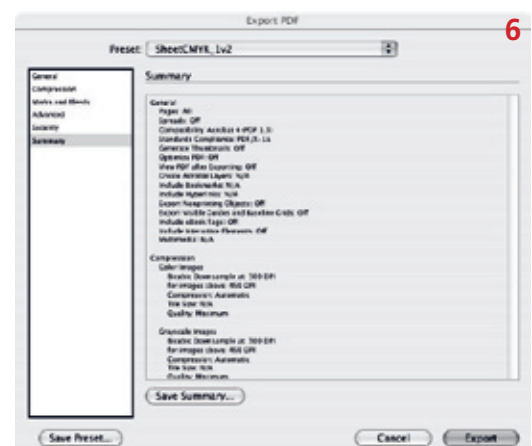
Export PDF

6

Preset: SheetCMYK_1v2

General
Compression
Marks and Bleeds
Advanced
Security
Summary

Summary

General
Pages: All
Spreads: Off
Compatibility: Acrobat 4 (PDF 1.3)
Standards Compliance: PDF/X-1a
Generate Thumbnails: Off
Optimize PDF: Off
View PDF after Exporting: Off
Create Acrobat Layers: N/A
Include Bookmarks: N/A
Include Hyperlinks: N/A
Export Nonprinting Objects: Off
Export Visible Guides and Baseline Grids: Off
Include eBook Tags: Off
Include Interactive Elements: Off
Multimedia: N/A

Compression
Color Images
Bicubic Downsample at 300 DPI
for images above: 450 DPI
Compression: Automatic
Tile Size: N/A
Quality: Maximum

Grayscale Images
Bicubic Downsample at 300 DPI
for images above: 450 DPI
Compression: Automatic
Tile Size: N/A
Quality: Maximum

Save Summary...

Save Preset...

Cancel

Export